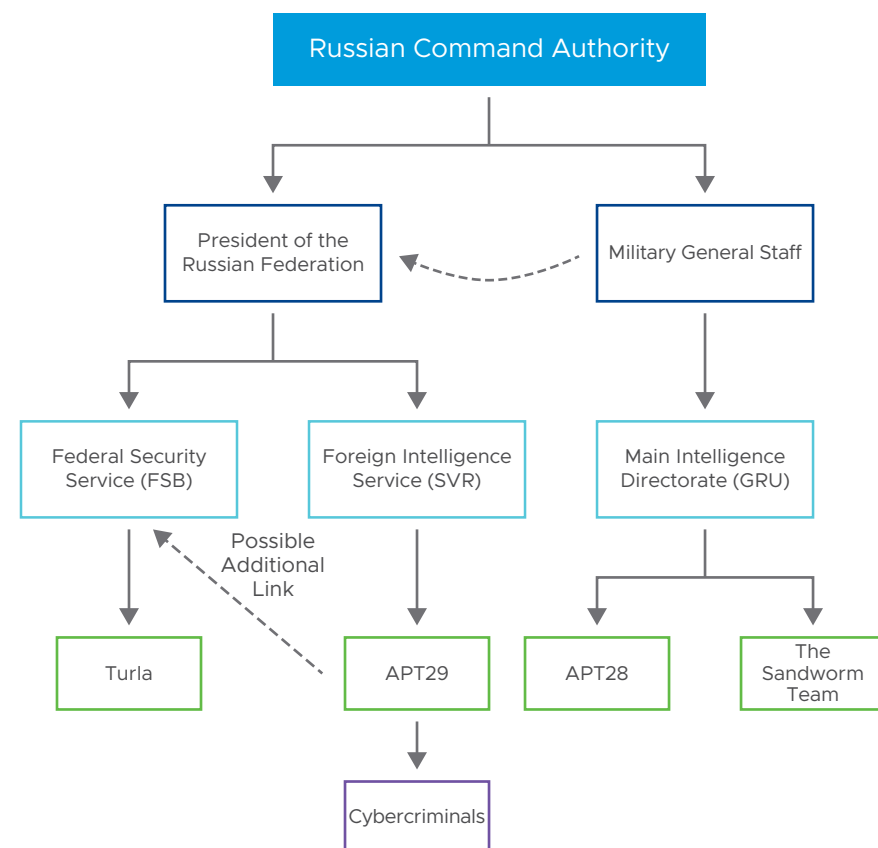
Russian Command Authority

President of the Russian Federation

Military General Staff

Federal Security Service (FSB)

Foreign Intelligence Service (SVR)

Main Intelligence Directorate (GRU)

Possible Additional Link

Turla

APT29

APT28

The Sandworm Team

Cybercriminals